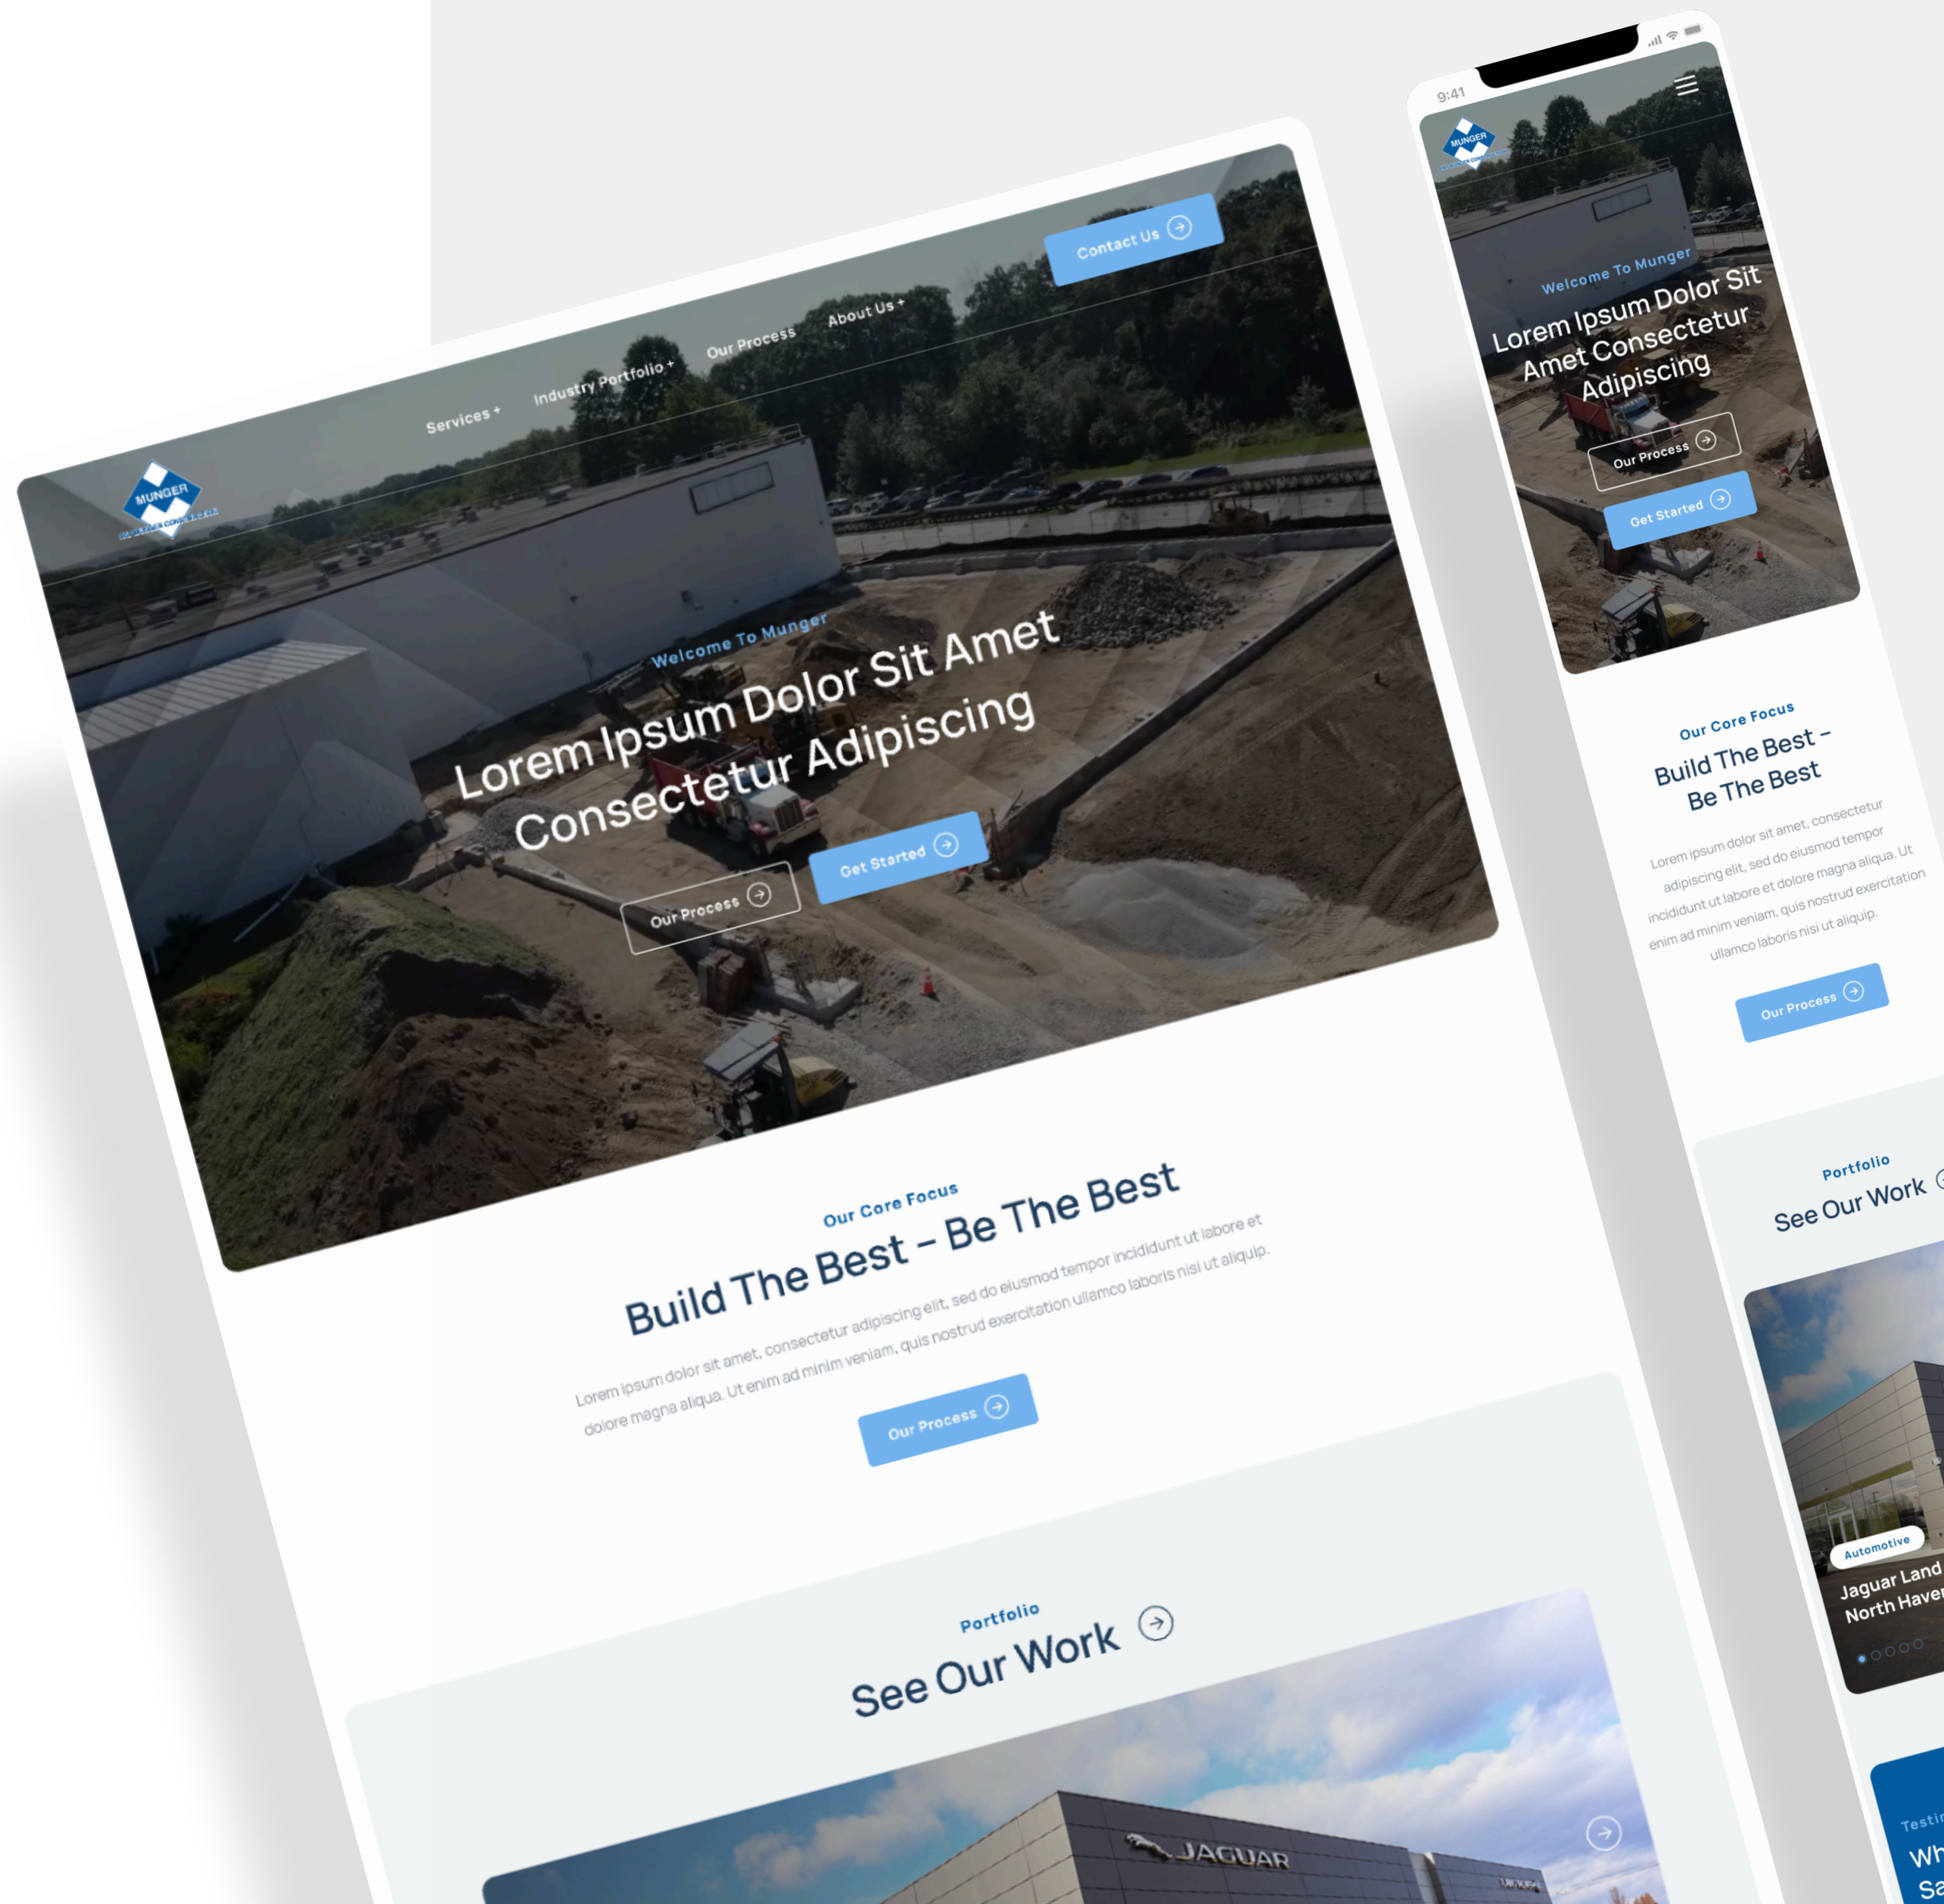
MUNGER

Services +

Industry Portfolio +

Our Process

About Us +

Contact Us

Welcome To Munger

Lorem Ipsum Dolor Sit Amet Consectetur Adipiscing

Our Process

Get Started

Our Core Focus

Build The Best – Be The Best

Lorem ipsum dolor sit amet, consectetur adipiscing elit, sed do eiusmod tempor incididunt ut labore et dolore magna aliqua. Ut enim ad minim veniam, quis nostrud exercitation ullamco laboris nisi ut aliquip.

Our Process

Portfolio

See Our Work

JAGUAR

9:41

MUNGER

Welcome To Munger

Lorem Ipsum Dolor Sit Amet Consectetur Adipiscing

Our Process

Get Started

Our Core Focus

Build The Best – Be The Best

Lorem ipsum dolor sit amet, consectetur adipiscing elit, sed do eiusmod tempor incididunt ut labore et dolore magna aliqua. Ut enim ad minim veniam, quis nostrud exercitation ullamco laboris nisi ut aliquip.

Our Process

Portfolio

See Our Work

Automotive

Jaguar Land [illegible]
North Have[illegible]

Testi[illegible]

Wh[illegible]
Sa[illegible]